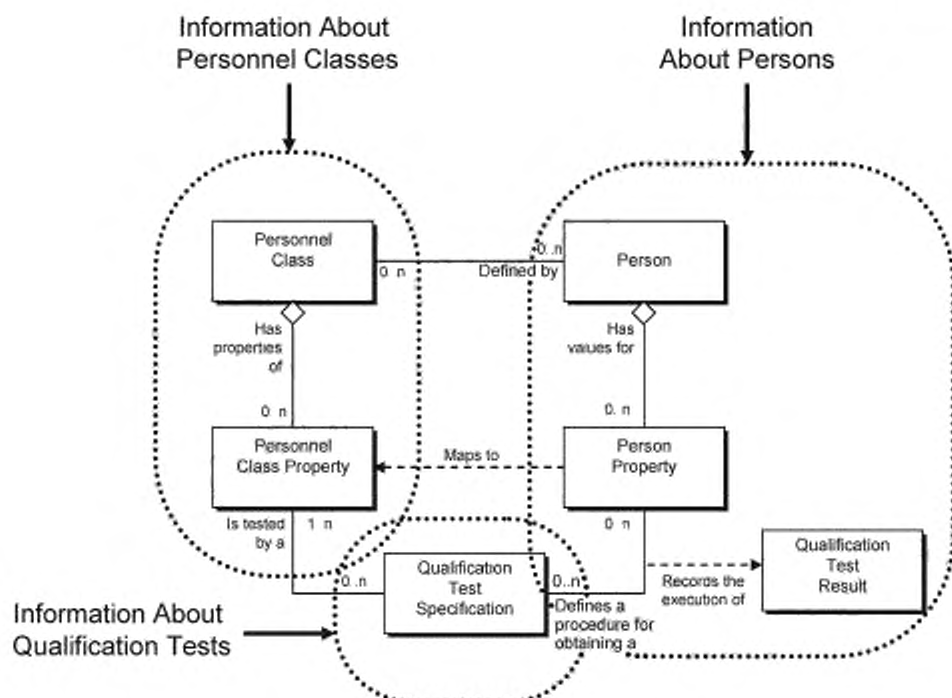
Information About Personnel Classes

Information About Persons

Personnel Class

0..n

0..n

Defined by

Person

Has properties of

Has values for

0..n

0..n

Personnel Class Property

Maps to

Person Property

Is tested by a

1..n

0..n

Qualification Test Specification

0..n

0..n

Defines a procedure for obtaining a

Records the execution of

Qualification Test Result

Information About Qualification Tests